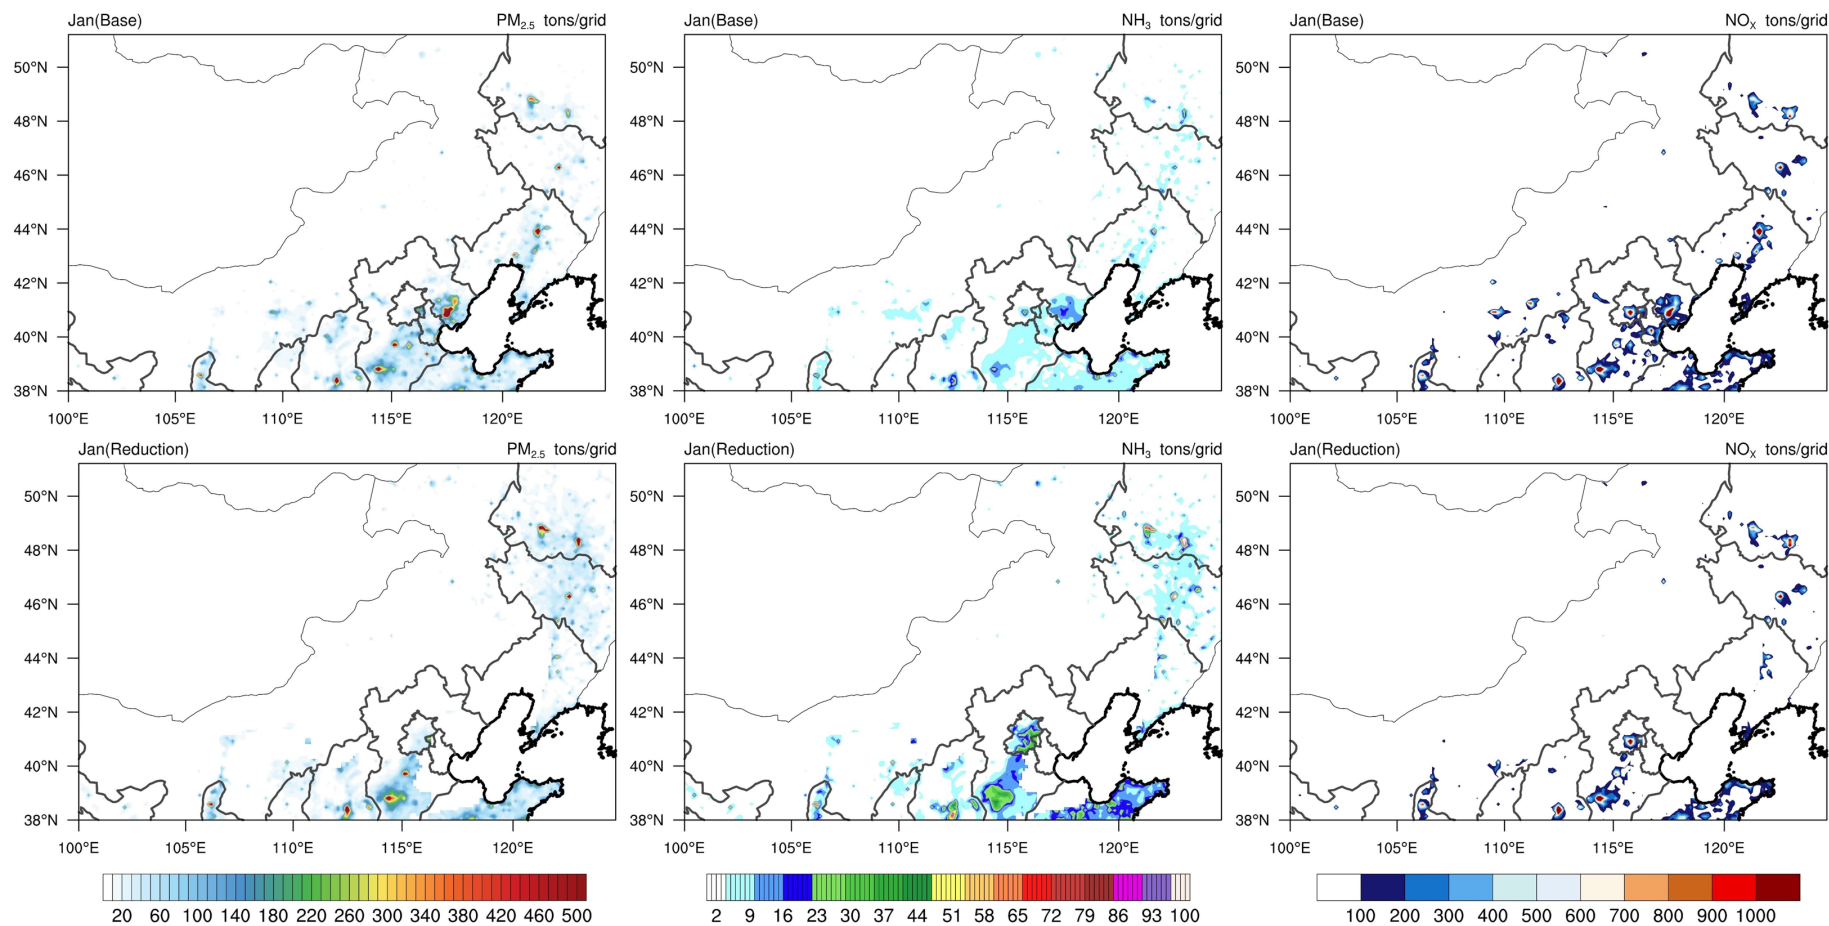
Jan(Base) $PM_{2.5}$ tons/grid

50°N 48°N 46°N 44°N 42°N 40°N 38°N

100°E 105°E 110°E 115°E 120°E

Jan(Base) $NH_3$ tons/grid

50°N 48°N 46°N 44°N 42°N 40°N 38°N

100°E 105°E 110°E 115°E 120°E

Jan(Base) $NO_X$ tons/grid

50°N 48°N 46°N 44°N 42°N 40°N 38°N

100°E 105°E 110°E 115°E 120°E

Jan(Reduction) $PM_{2.5}$ tons/grid

50°N 48°N 46°N 44°N 42°N 40°N 38°N

100°E 105°E 110°E 115°E 120°E

Jan(Reduction) $NH_3$ tons/grid

50°N 48°N 46°N 44°N 42°N 40°N 38°N

100°E 105°E 110°E 115°E 120°E

Jan(Reduction) $NO_X$ tons/grid

50°N 48°N 46°N 44°N 42°N 40°N 38°N

100°E 105°E 110°E 115°E 120°E

20 60 100 140 180 220 260 300 340 380 420 460 500

2 9 16 23 30 37 44 51 58 65 72 79 86 93 100

100 200 300 400 500 600 700 800 900 1000